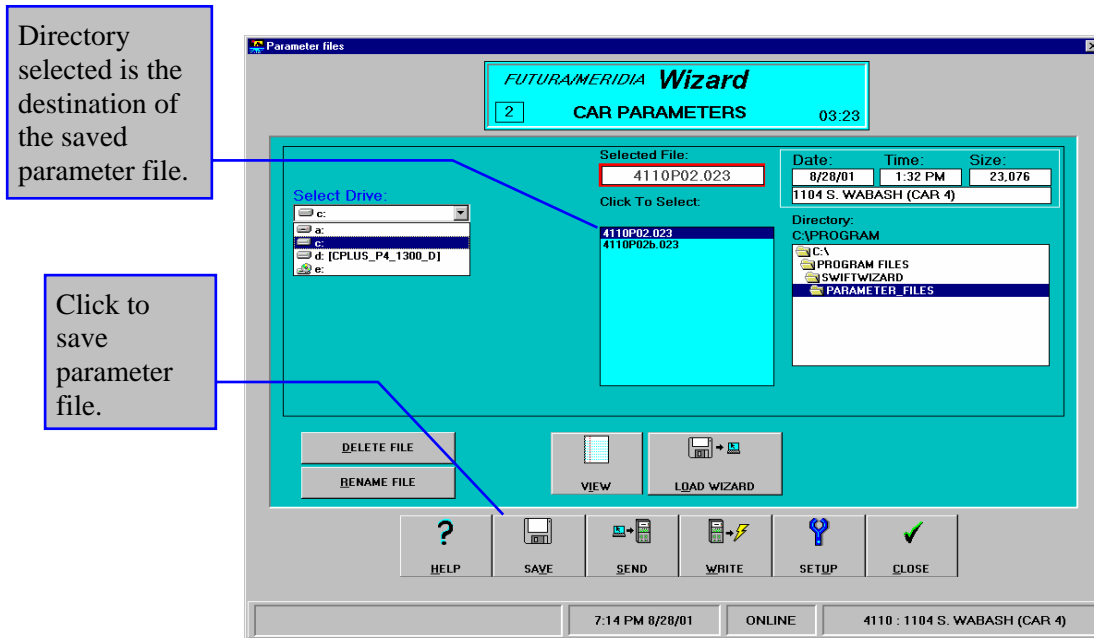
Directory selected is the destination of the saved parameter file.

Click to save parameter file.

Parameter files

FUTURA/MERIDIA Wizard

2

CAR PARAMETERS

03:23

Selected File:

4110P02.023

Click To Select:

4110P02.023
4110P02b.023

Date:
8/28/01

Time:
1:32 PM

Size:
23,076

1104 S. WABASH (CAR 4)

Select Drive:

c:

a:
c:
d: [CPLUS_P4_1300_D]
e:

Directory:
C:\PROGRAM

C:\
PROGRAM FILES
SWIFTWIZARD
PARAMETER_FILES

DELETE FILE

RENAME FILE

VIEW

LOAD WIZARD

HELP

SAVE

SEND

WRITE

SETUP

CLOSE

7:14 PM 8/28/01

ONLINE

4110 : 1104 S. WABASH (CAR 4)